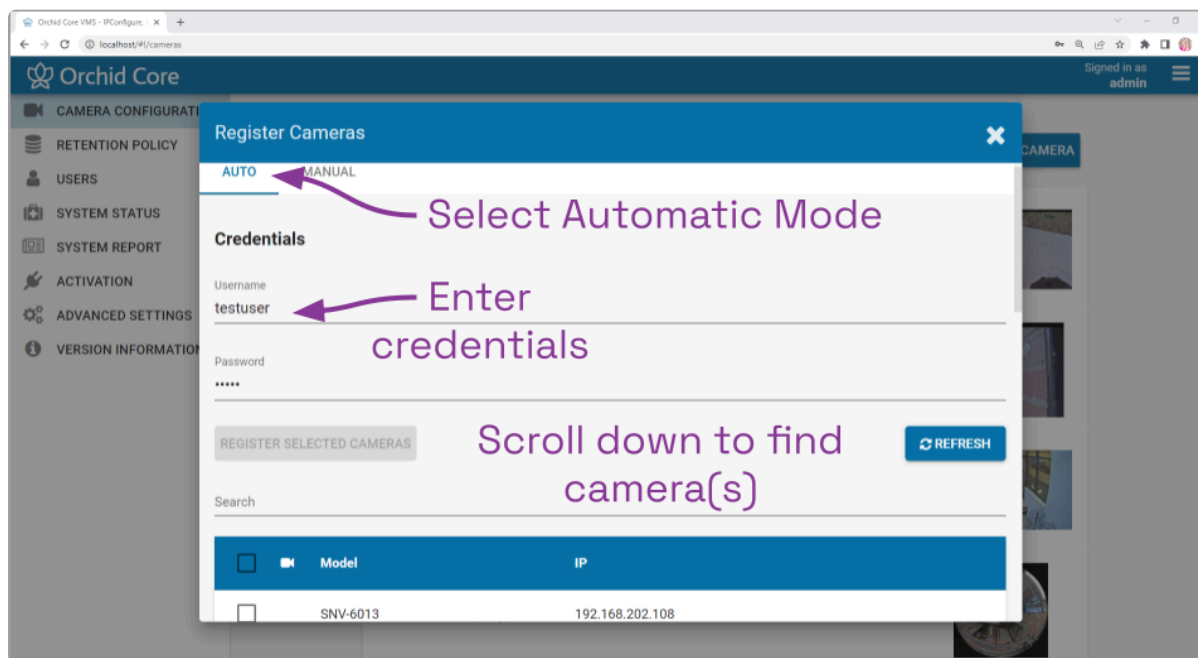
Orchid Core VMS - IPConfigure. ×
localhost/#!/cameras

Orchid Core

Signed in as
admin

CAMERA CONFIGURATI
RETENTION POLICY
USERS
SYSTEM STATUS
SYSTEM REPORT
ACTIVATION
ADVANCED SETTINGS
VERSION INFORMATION

CAMERA

Register Cameras

AUTO
MANUAL

Select Automatic Mode

Credentials

Username
testuser

Enter credentials

Password
•••••

REGISTER SELECTED CAMERAS

Scroll down to find camera(s)

REFRESH

Search

| | | Model | IP |
|---|---|---|---|
| | | SNV-6013 | 192.168.202.108 |